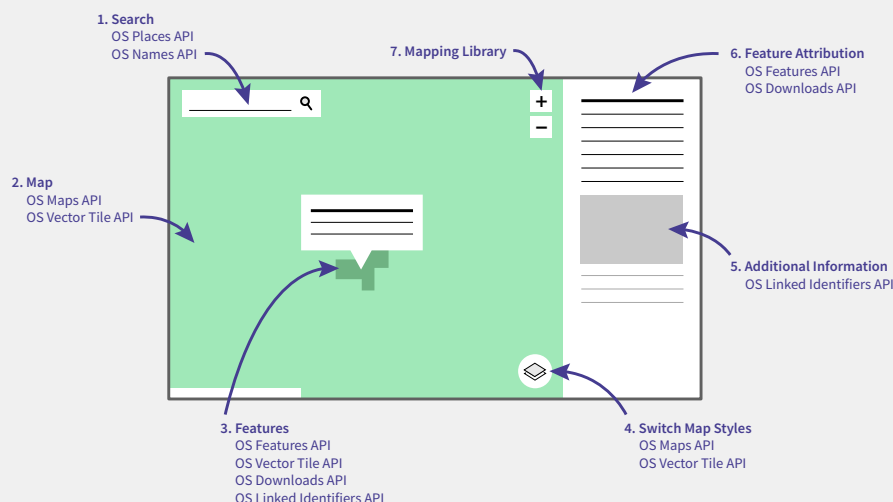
1. Search
OS Places API
OS Names API

7. Mapping Library

6. Feature Attribution
OS Features API
OS Downloads API

+
−

2. Map
OS Maps API
OS Vector Tile API

5. Additional Information
OS Linked Identifiers API

3. Features
OS Features API
OS Vector Tile API
OS Downloads API
OS Linked Identifiers API

4. Switch Map Styles
OS Maps API
OS Vector Tile API